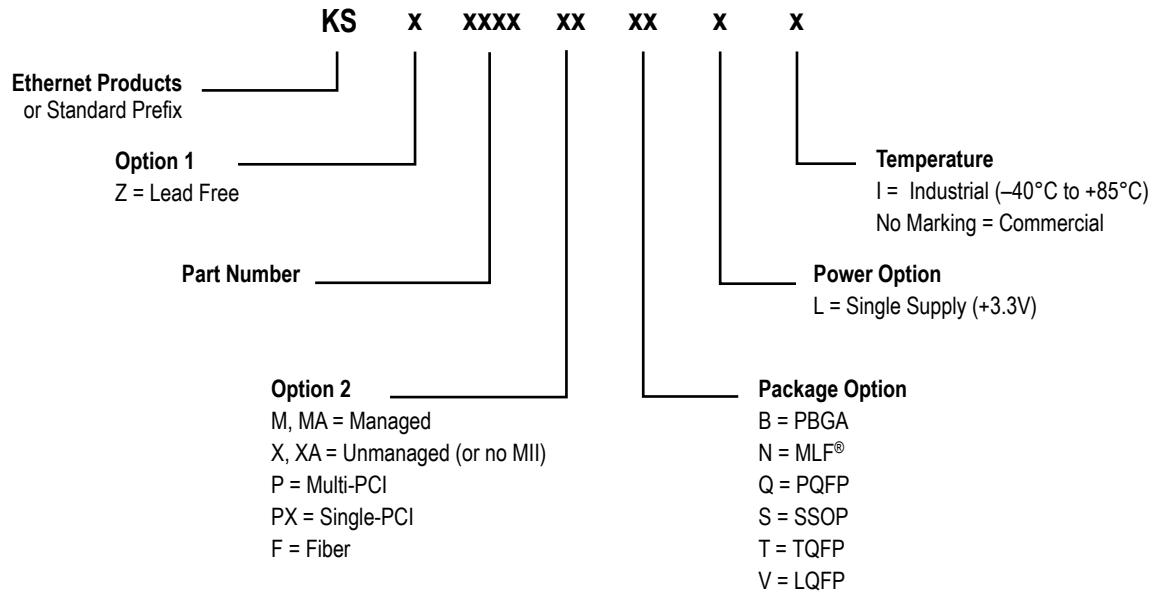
KS x xxxx xx xx x x

Ethernet Products
or Standard Prefix

Option 1
Z = Lead Free

Temperature
I = Industrial (–40°C to +85°C)
No Marking = Commercial

Part Number

Power Option
L = Single Supply (+3.3V)

Option 2
M, MA = Managed
X, XA = Unmanaged (or no MII)
P = Multi-PCI
PX = Single-PCI
F = Fiber

Package Option
B = PBGA
N = MLF®
Q = PQFP
S = SSOP
T = TQFP
V = LQFP